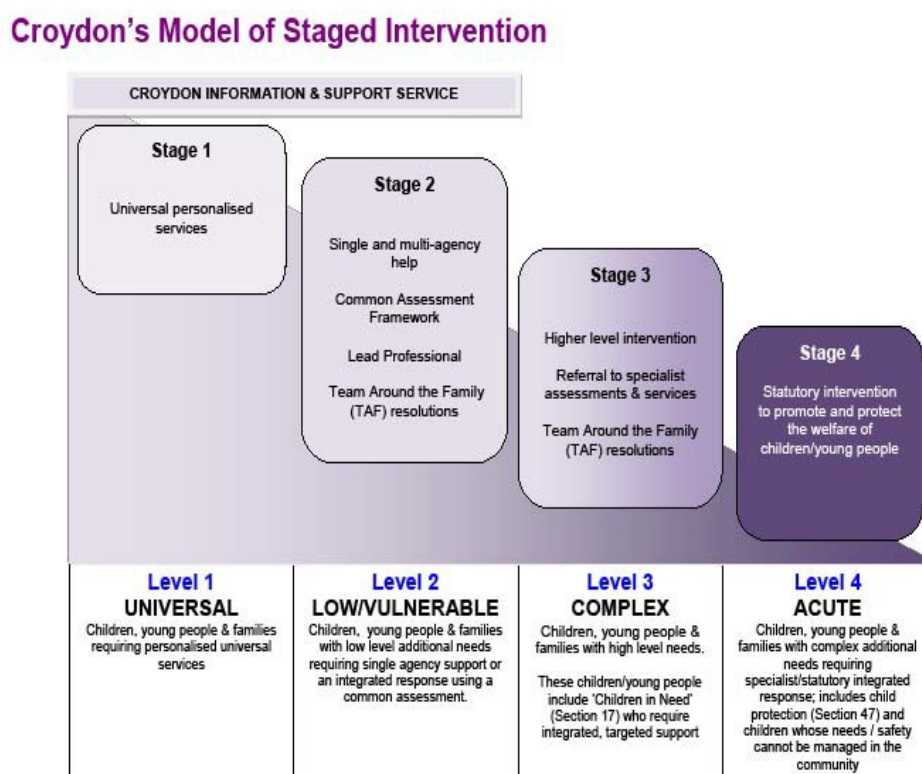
Croydon's Model of Staged Intervention

CROYDON INFORMATION & SUPPORT SERVICE

Stage 1

Universal personalised services

Stage 2

Single and multi-agency help

Common Assessment Framework

Lead Professional

Team Around the Family (TAF) resolutions

Stage 3

Higher level intervention

Referral to specialist assessments & services

Team Around the Family (TAF) resolutions

Stage 4

Statutory intervention to promote and protect the welfare of children/young people

Level 1
UNIVERSAL
Children, young people & families requiring personalised universal services

Level 2
LOW/VULNERABLE
Children, young people & families with low level additional needs requiring single agency support or an integrated response using a common assessment.

Level 3
COMPLEX
Children, young people & families with high level needs.

These children/young people include 'Children in Need' (Section 17) who require integrated, targeted support

Level 4
ACUTE
Children, young people & families with complex additional needs requiring specialist/statutory integrated response; includes child protection (Section 47) and children whose needs / safety cannot be managed in the community